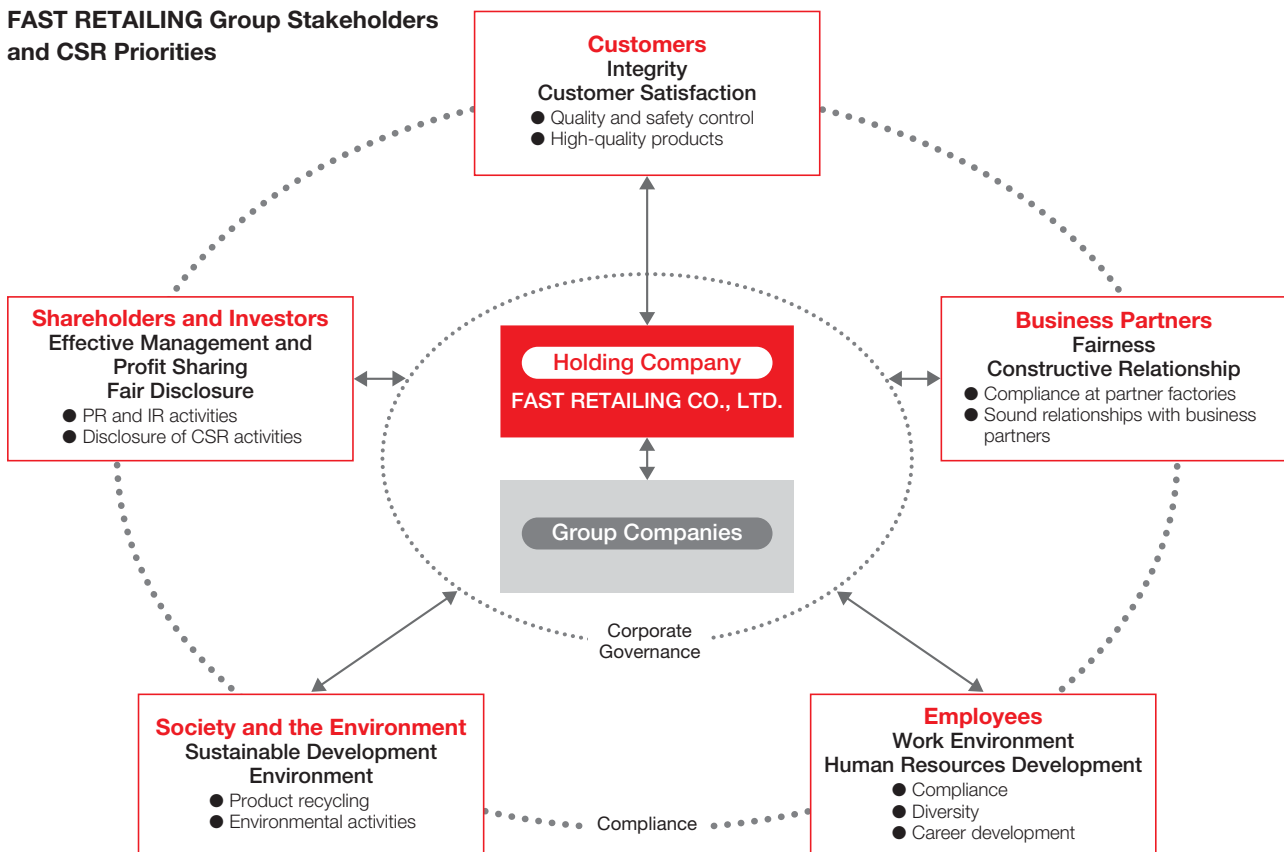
FAST RETAILING Group Stakeholders and CSR Priorities

Customers
Integrity
Customer Satisfaction
● Quality and safety control
● High-quality products

Shareholders and Investors
Effective Management and Profit Sharing
Fair Disclosure
● PR and IR activities
● Disclosure of CSR activities

Holding Company
FAST RETAILING CO., LTD.

Group Companies

Business Partners
Fairness
Constructive Relationship
● Compliance at partner factories
● Sound relationships with business partners

Corporate Governance

Society and the Environment
Sustainable Development
Environment
● Product recycling
● Environmental activities

Compliance

Employees
Work Environment
Human Resources Development
● Compliance
● Diversity
● Career development